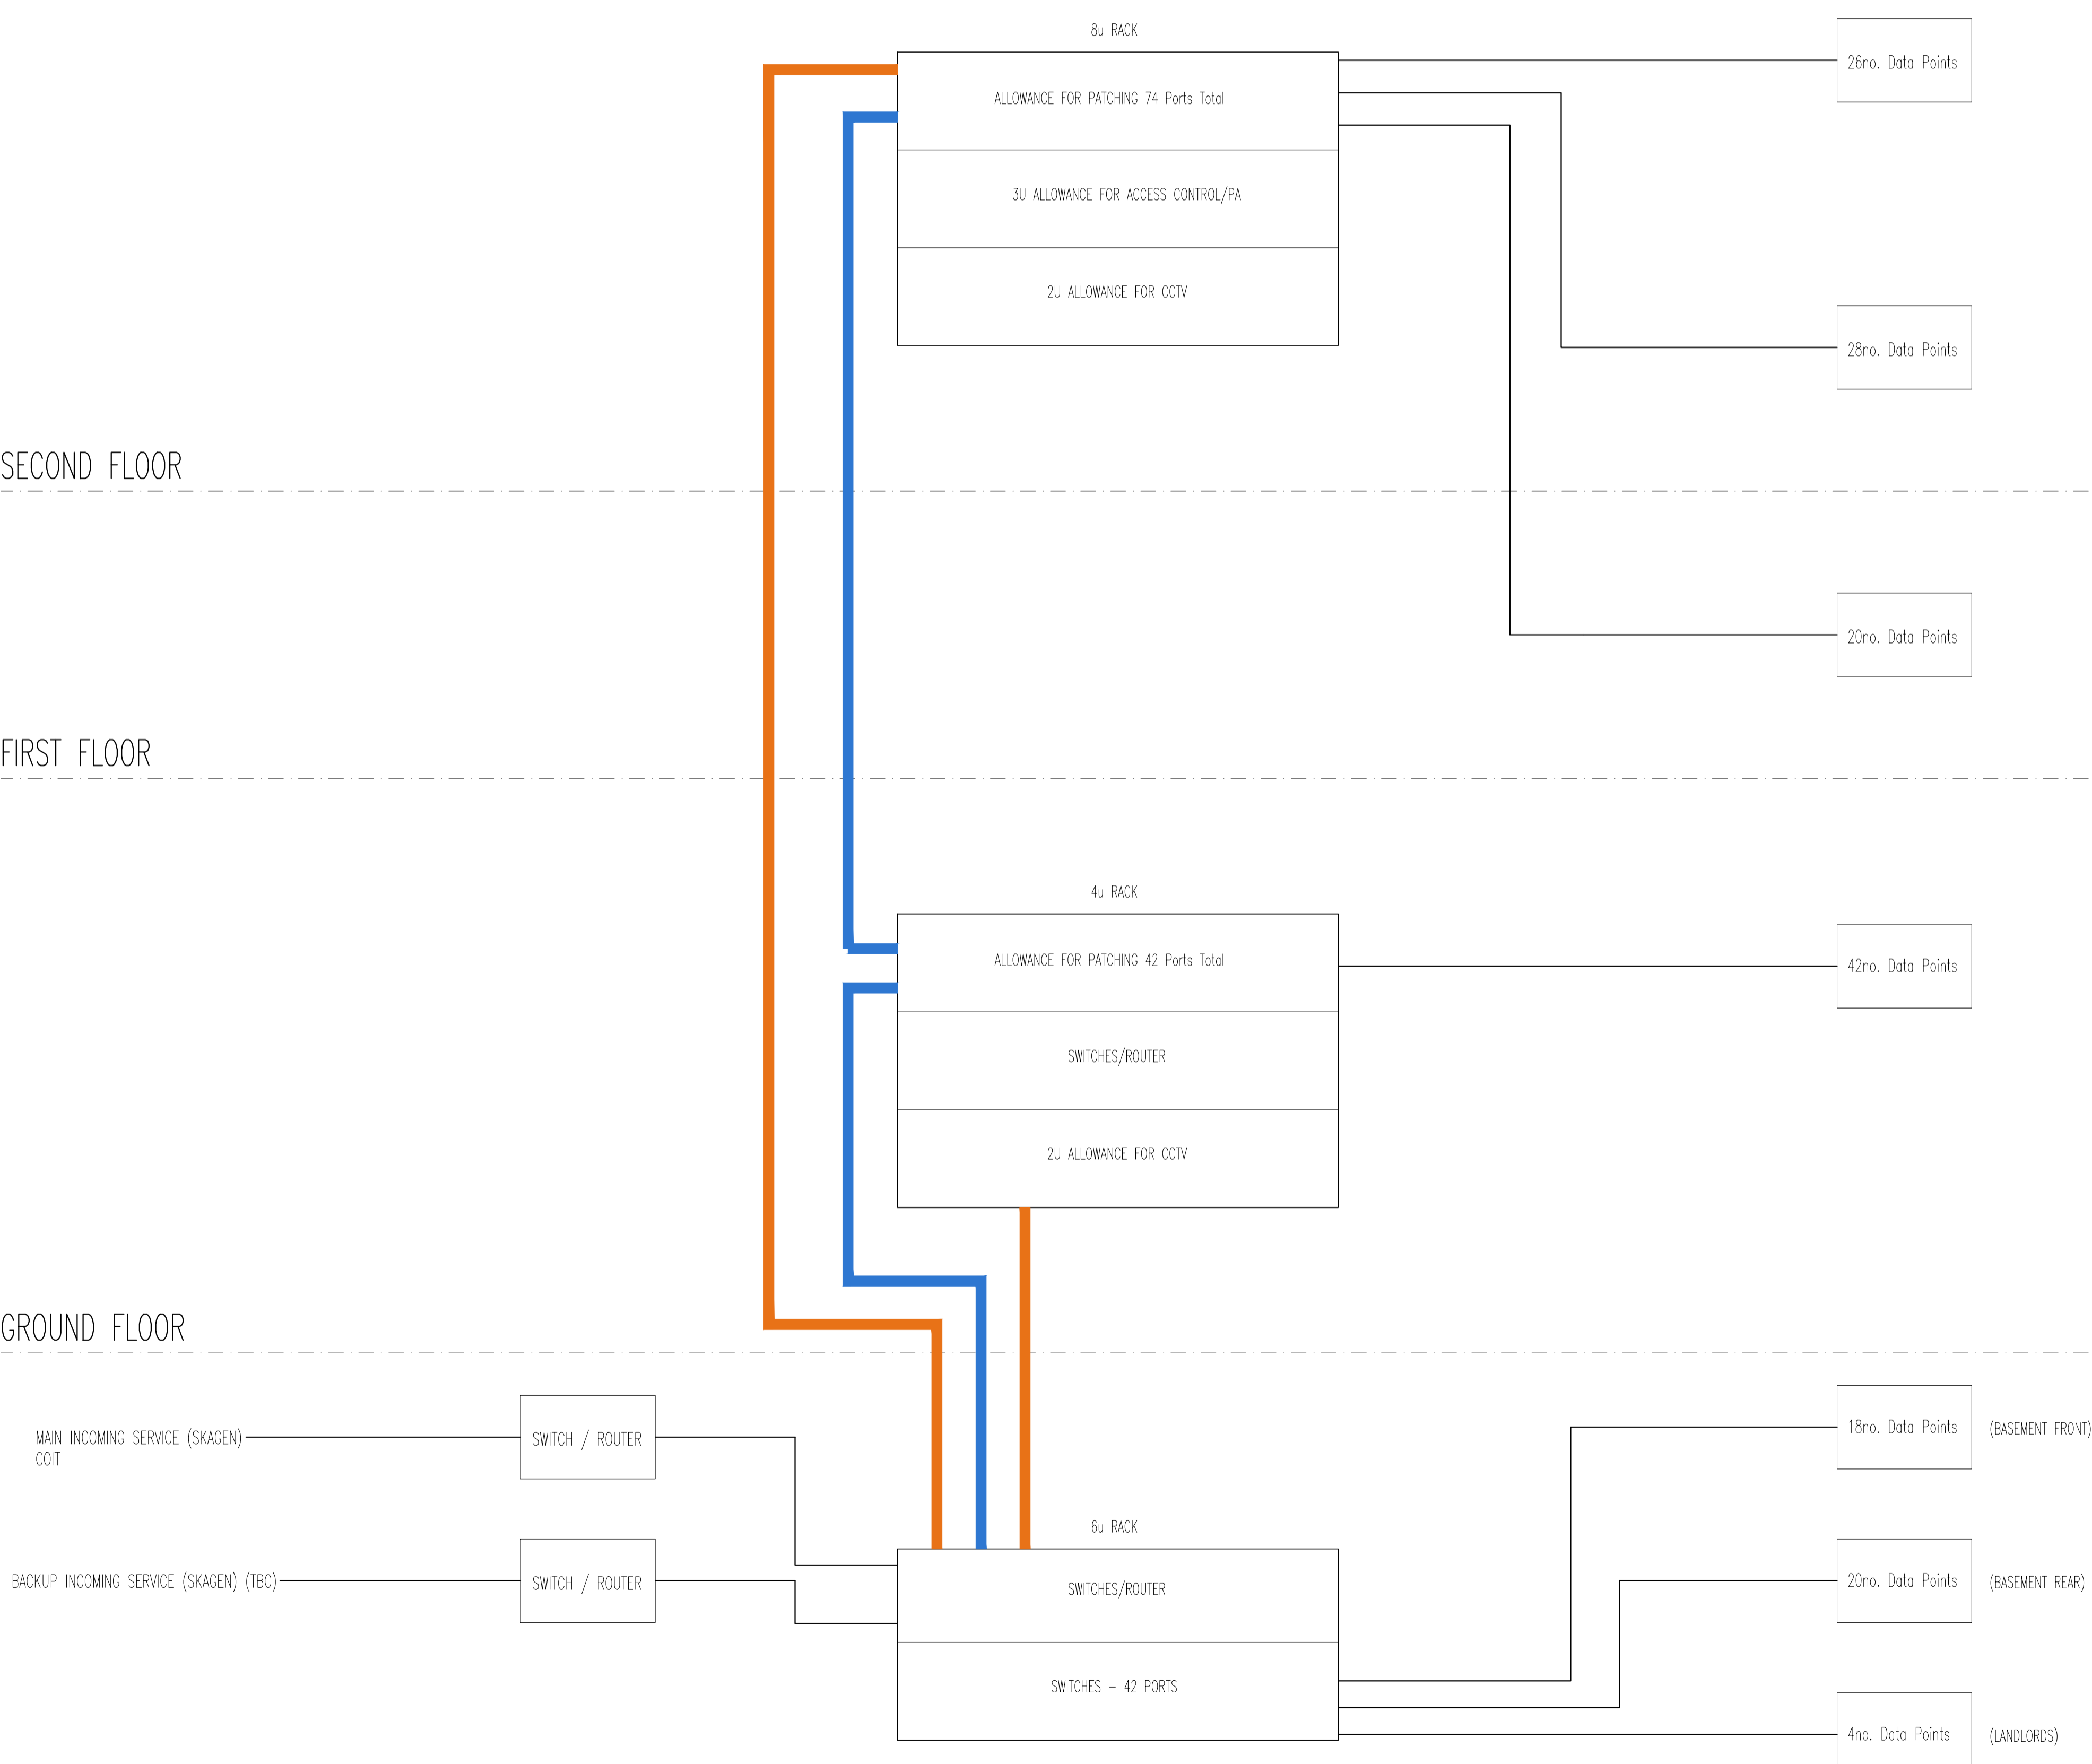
8u RACK

ALLOWANCE FOR PATCHING 74 Ports Total

3U ALLOWANCE FOR ACCESS CONTROL/PA

2U ALLOWANCE FOR CCTV

26no. Data Points

28no. Data Points

SECOND FLOOR

20no. Data Points

FIRST FLOOR

4u RACK

ALLOWANCE FOR PATCHING 42 Ports Total

42no. Data Points

SWITCHES/ROUTER

2U ALLOWANCE FOR CCTV

GROUND FLOOR

MAIN INCOMING SERVICE (SKAGEN) COIT

SWITCH / ROUTER

18no. Data Points

(BASEMENT FRONT)

6u RACK

BACKUP INCOMING SERVICE (SKAGEN) (TBC)

SWITCH / ROUTER

SWITCHES/ROUTER

20no. Data Points

(BASEMENT REAR)

SWITCHES - 42 PORTS

4no. Data Points

(LANDLORDS)